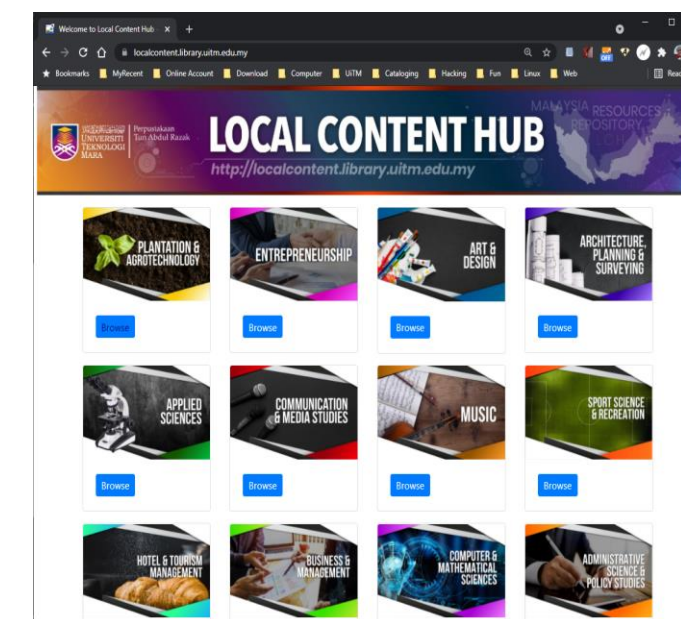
Welcome to Local Content Hub ×

localcontent.library.uitm.edu.my

Bookmarks MyRecent Online Account Download Computer UiTM Cataloging Hacking Fun Linux Web

UNIVERSITI TEKNOLOGI MARA

Perpustakaan Tun Abdul Razak

LOCAL CONTENT HUB

http://localcontent.library.uitm.edu.my

MALAYSIA RESOURCES REPOSITORY

PLANTATION & AGROTECHNOLOGY

Browse

ENTREPRENEURSHIP

Browse

ART & DESIGN

Browse

ARCHITECTURE, PLANNING & SURVEYING

Browse

APPLIED SCIENCES

Browse

COMMUNICATION & MEDIA STUDIES

Browse

MUSIC

Browse

SPORT SCIENCE & RECREATION

Browse

HOTEL & TOURISM MANAGEMENT

BUSINESS & MANAGEMENT

COMPUTER & MATHEMATICAL SCIENCES

ADMINISTRATIVE SCIENCE & POLICY STUDIES